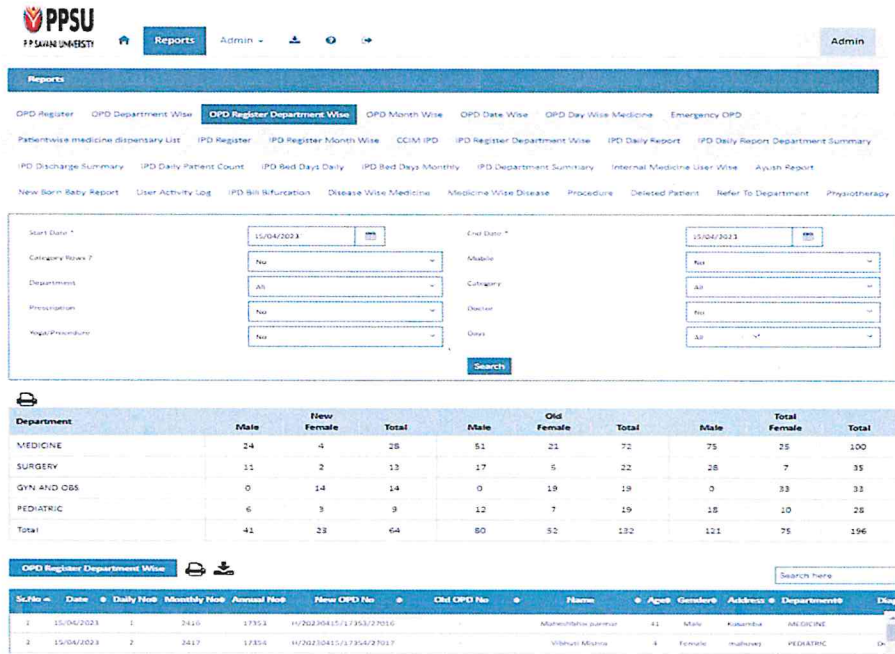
PPSU
P P SAVANI UNIVERSITY

Reports Admin

Admin

Reports

OPD Register OPD Department Wise OPD Register Department Wise OPD Month Wise OPD Date Wise OPD Day Wise Medicine Emergency OPD

Patientwise medicine dispensary List IPD Register IPD Register Month Wise CCIM IPD IPD Register Department Wise IPD Daily Report IPD Daily Report Department Summary

IPD Discharge Summary IPD Daily Patient Count IPD Bed Days Daily IPD Bed Days Monthly IPD Department Summary Internal Medicine User Wise Ayush Report

New Born Baby Report User Activity Log IPD Bill Bifurcation Disease Wise Medicine Medicine Wise Disease Procedure Deleted Patient Refer To Department Physiotherapy

Start Date * 15/04/2023
End Date * 15/04/2023
Category Rows ? No
Mobile No
Department All
Category All
Prescription No
Doctor No
Yoga/Procedure No
Days All

Search

| Department | New Male | New Female | New Total | Old Male | Old Female | Old Total | Total Male | Total Female | Total |
|---|---|---|---|---|---|---|---|---|---|
| MEDICINE | 24 | 4 | 28 | 51 | 21 | 72 | 75 | 25 | 100 |
| SURGERY | 11 | 2 | 13 | 17 | 5 | 22 | 28 | 7 | 35 |
| GYN AND OBS | 0 | 14 | 14 | 0 | 19 | 19 | 0 | 33 | 33 |
| PEDIATRIC | 6 | 3 | 9 | 12 | 7 | 19 | 18 | 10 | 28 |
| Total | 41 | 23 | 64 | 80 | 52 | 132 | 121 | 75 | 196 |

OPD Register Department Wise

Search here

| Sr.No | Date | Daily No | Monthly No | Annual No | New OPD No | Old OPD No | Name | Age | Gender | Address | Department | Day |
|---|---|---|---|---|---|---|---|---|---|---|---|---|
| 1 | 15/04/2023 | 1 | 2416 | 17353 | H/20230415/17353/27016 | | Maheshbhai parmar | 41 | Male | Kasumba | MEDICINE | |
| 2 | 15/04/2023 | 2 | 2417 | 17354 | H/20230415/17354/27017 | | Vibhuti Mistry | 4 | Female | mahuvey | PEDIATRIC | Dr |